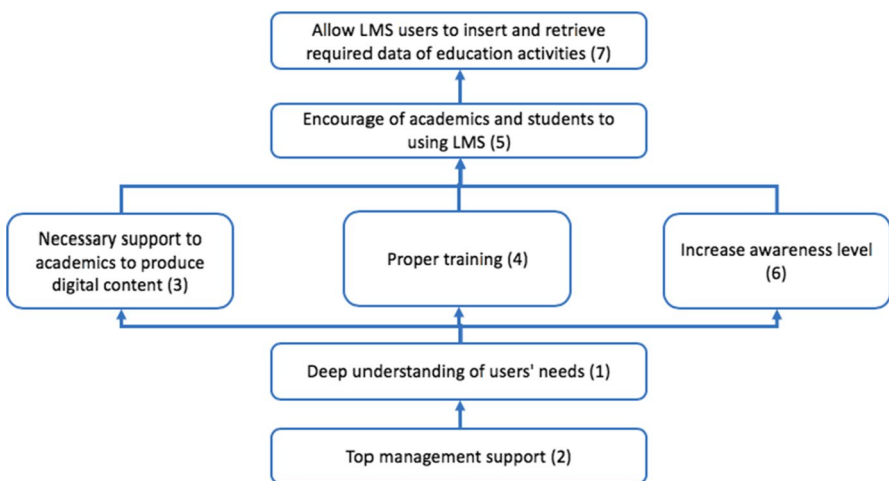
Allow LMS users to insert and retrieve required data of education activities (7)

Encourage of academics and students to using LMS (5)

Necessary support to academics to produce digital content (3)

Proper training (4)

Increase awareness level (6)

Deep understanding of users' needs (1)

Top management support (2)